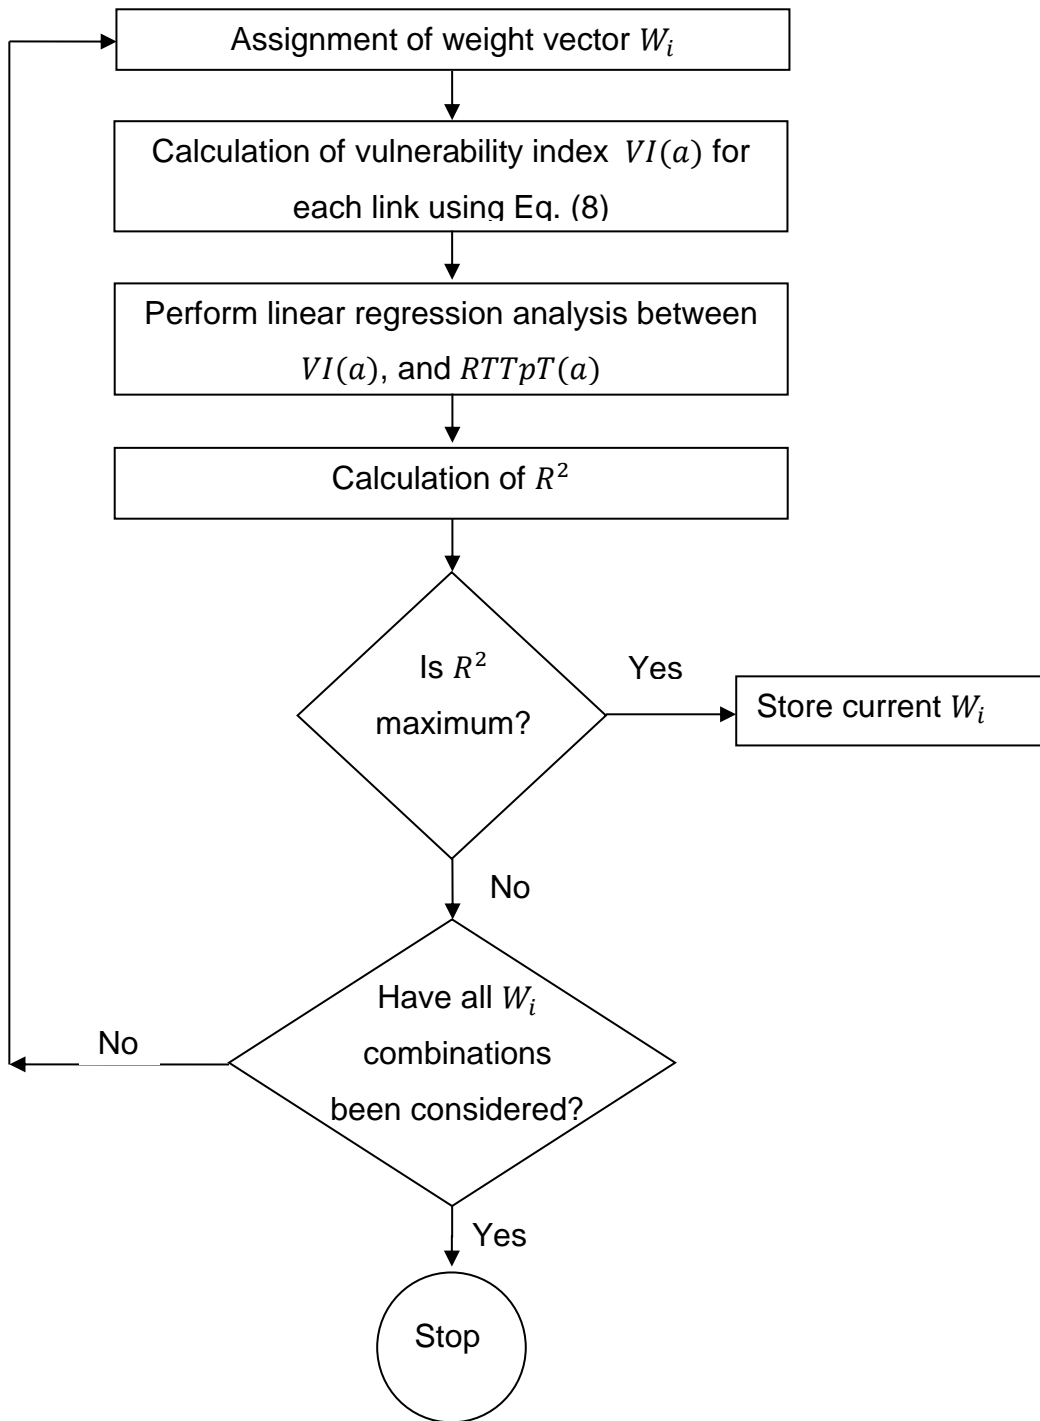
Assignment of weight vector $W_i$

Calculation of vulnerability index $VI(a)$ for each link using Eq. (8)

Perform linear regression analysis between $VI(a)$, and $RTTpT(a)$

Calculation of $R^2$

Is $R^2$ maximum?

Yes

Store current $W_i$

No

Have all $W_i$ combinations been considered?

No

Yes

Stop